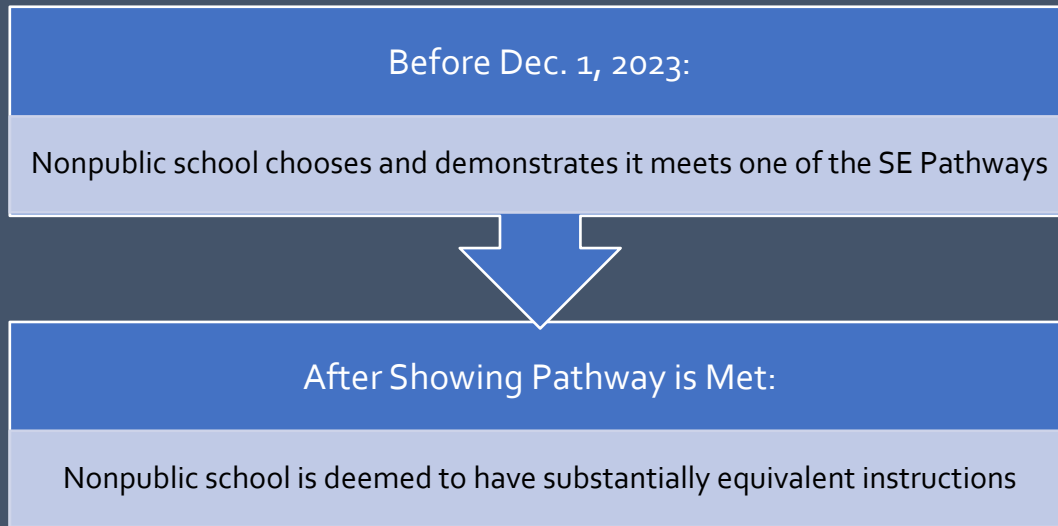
Before Dec. 1, 2023:

Nonpublic school chooses and demonstrates it meets one of the SE Pathways

After Showing Pathway is Met:

Nonpublic school is deemed to have substantially equivalent instructions